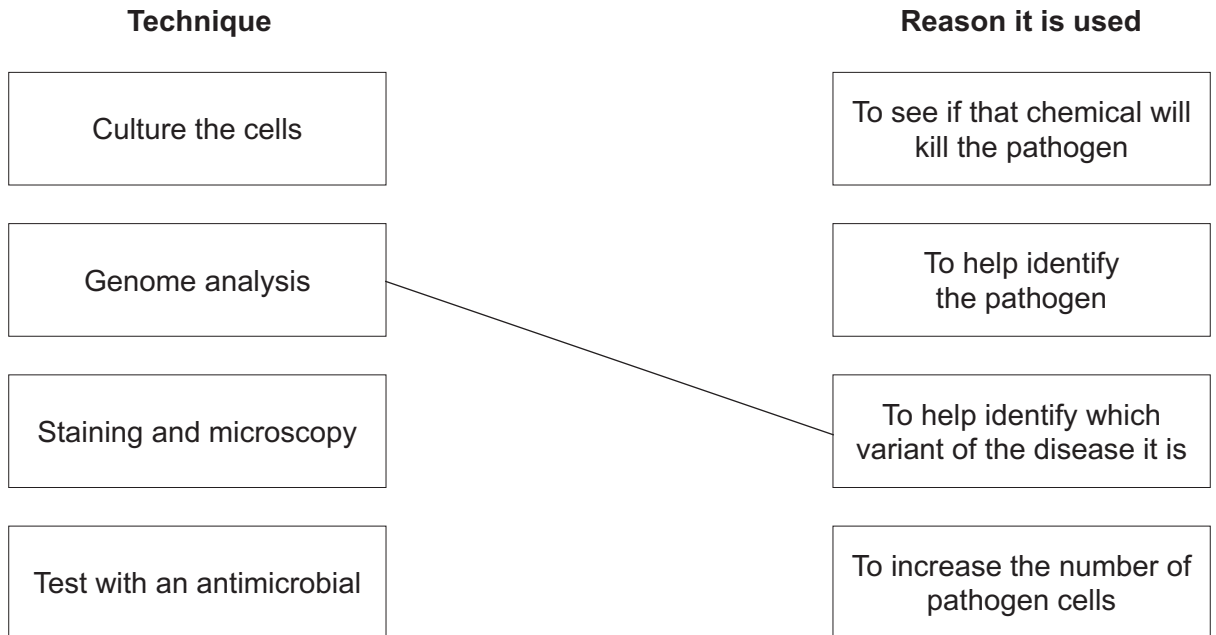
**Technique**

Culture the cells

Genome analysis

Staining and microscopy

Test with an antimicrobial

**Reason it is used**

To see if that chemical will kill the pathogen

To help identify the pathogen

To help identify which variant of the disease it is

To increase the number of pathogen cells